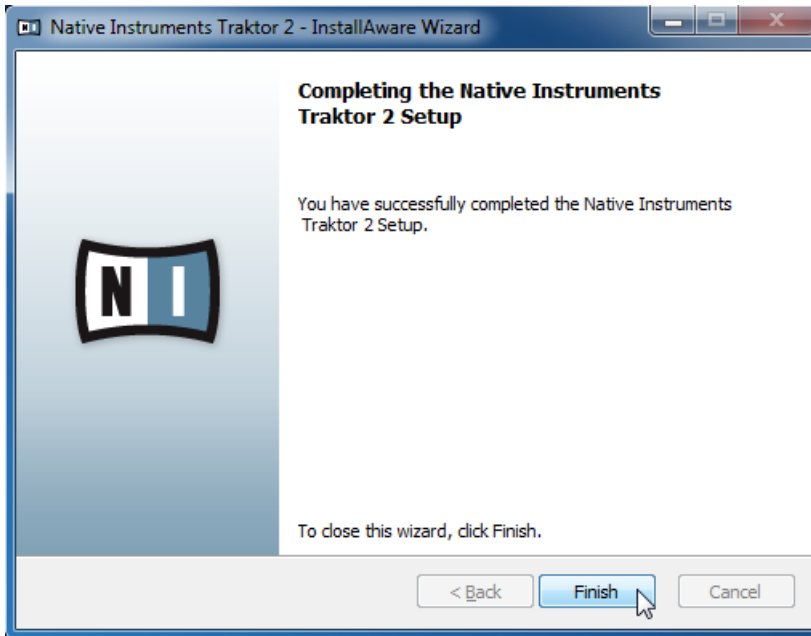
Native Instruments Traktor 2 - InstallAware Wizard

NI

Completing the Native Instruments Traktor 2 Setup

You have successfully completed the Native Instruments Traktor 2 Setup.

To close this wizard, click Finish.

< Back

Finish

Cancel